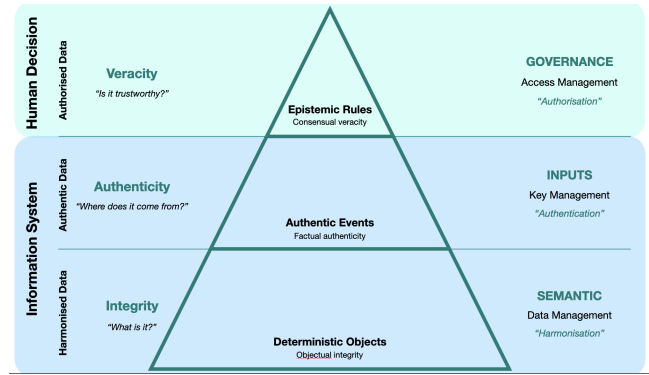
Human Decision

Authorised Data

Veracity

"Is it trustworthy?"

Epistemic Rules
Consensual veracity

GOVERNANCE
Access Management
"Authorisation"

Information System

Authentic Data

Authenticity

"Where does it come from?"

Authentic Events
Factual authenticity

INPUTS
Key Management
"Authentication"

Harmonised Data

Integrity

"What is it?"

Deterministic Objects
Objectual integrity

SEMANTIC
Data Management
"Harmonisation"